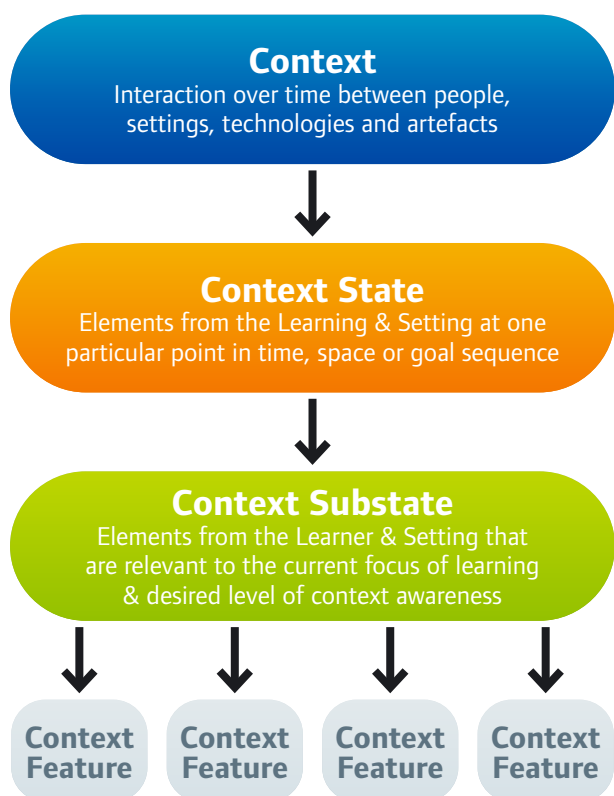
Context
Interaction over time between people, settings, technologies and artefacts

Context State
Elements from the Learning & Setting at one particular point in time, space or goal sequence

Context Substate
Elements from the Learner & Setting that are relevant to the current focus of learning & desired level of context awareness

Context Feature

Context Feature

Context Feature

Context Feature